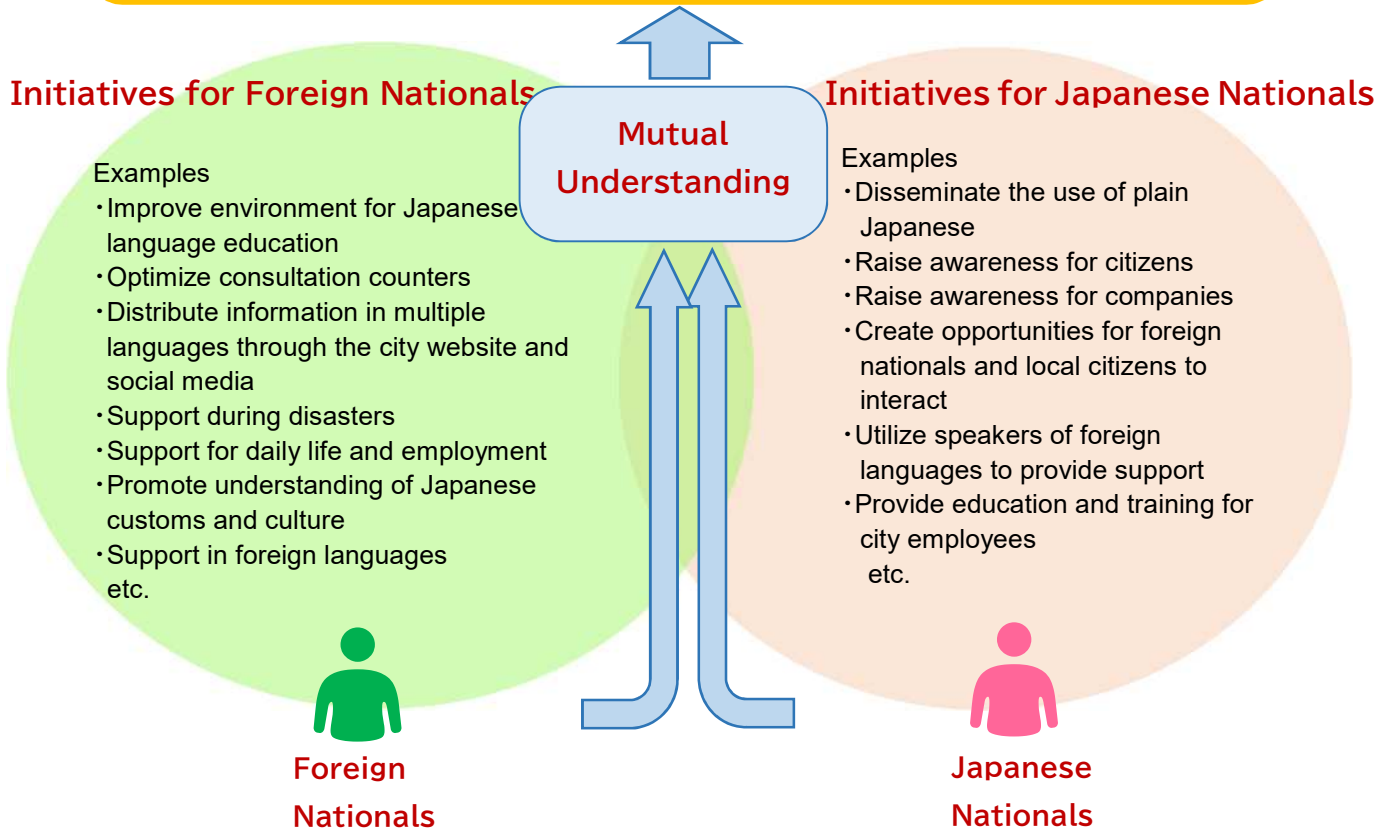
Initiatives for Foreign Nationals

Examples
・Improve environment for Japanese language education
・Optimize consultation counters
・Distribute information in multiple languages through the city website and social media
・Support during disasters
・Support for daily life and employment
・Promote understanding of Japanese customs and culture
・Support in foreign languages
etc.

Mutual Understanding

Initiatives for Japanese Nationals

Examples
・Disseminate the use of plain Japanese
・Raise awareness for citizens
・Raise awareness for companies
・Create opportunities for foreign nationals and local citizens to interact
・Utilize speakers of foreign languages to provide support
・Provide education and training for city employees
etc.

Foreign Nationals

Japanese Nationals